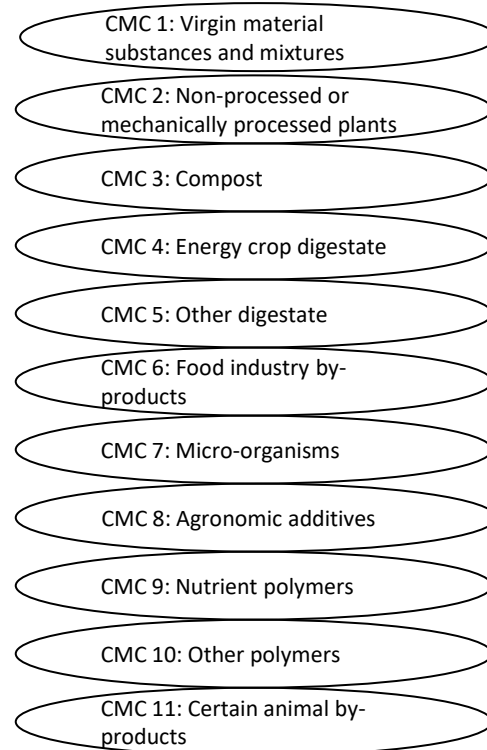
CMC 1: Virgin material substances and mixtures

CMC 2: Non-processed or mechanically processed plants

CMC 3: Compost

CMC 4: Energy crop digestate

CMC 5: Other digestate

CMC 6: Food industry by-products

CMC 7: Micro-organisms

CMC 8: Agronomic additives

CMC 9: Nutrient polymers

CMC 10: Other polymers

CMC 11: Certain animal by-products